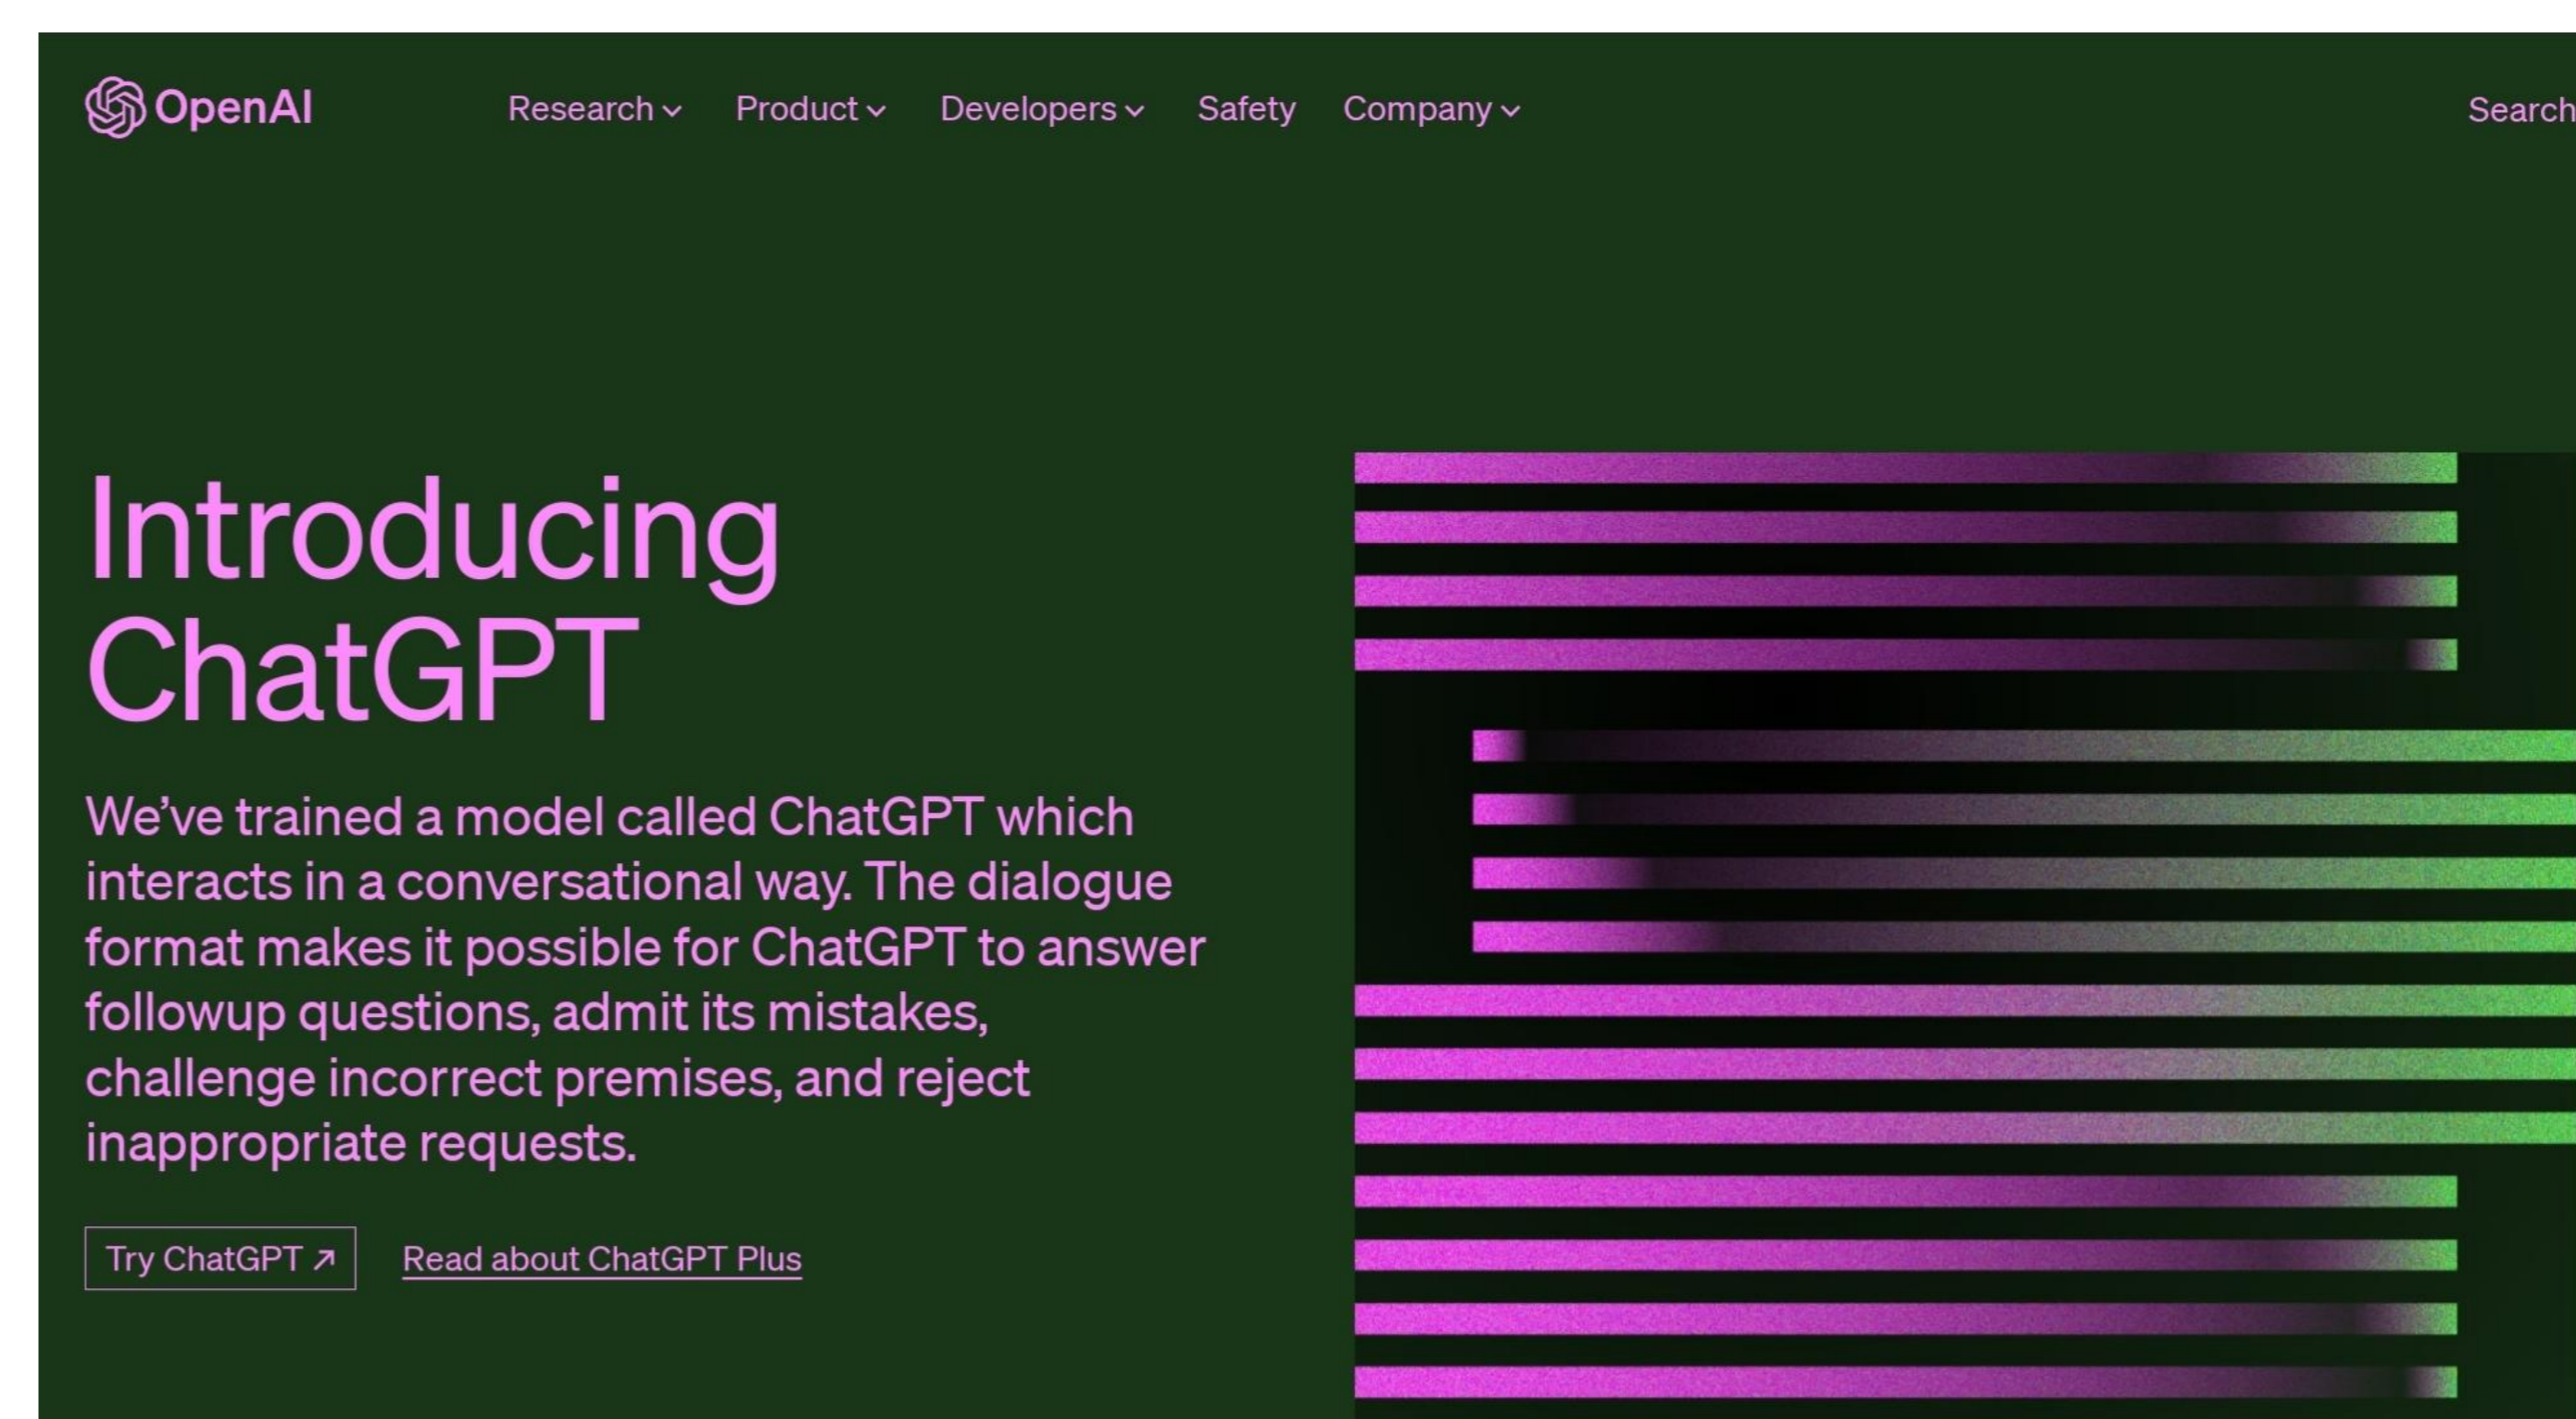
OpenAI

Research Product Developers Safety Company

Search

Introducing ChatGPT

We’ve trained a model called ChatGPT which interacts in a conversational way. The dialogue format makes it possible for ChatGPT to answer followup questions, admit its mistakes, challenge incorrect premises, and reject inappropriate requests.

Try ChatGPT ↗

Read about ChatGPT Plus